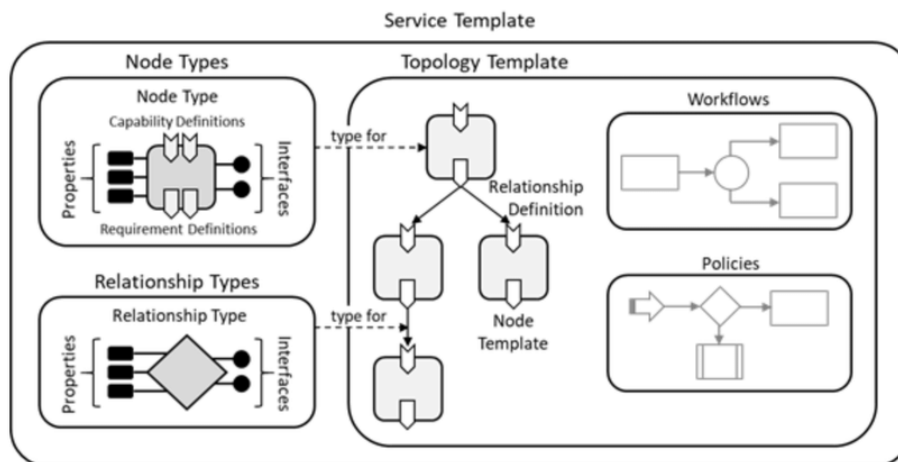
Service Template

Node Types

Node Type

Capability Definitions

Properties

Interfaces

Requirement Definitions

Relationship Types

Relationship Type

Properties

Interfaces

Topology Template

type for

Relationship Definition

Node Template

type for

Workflows

Policies